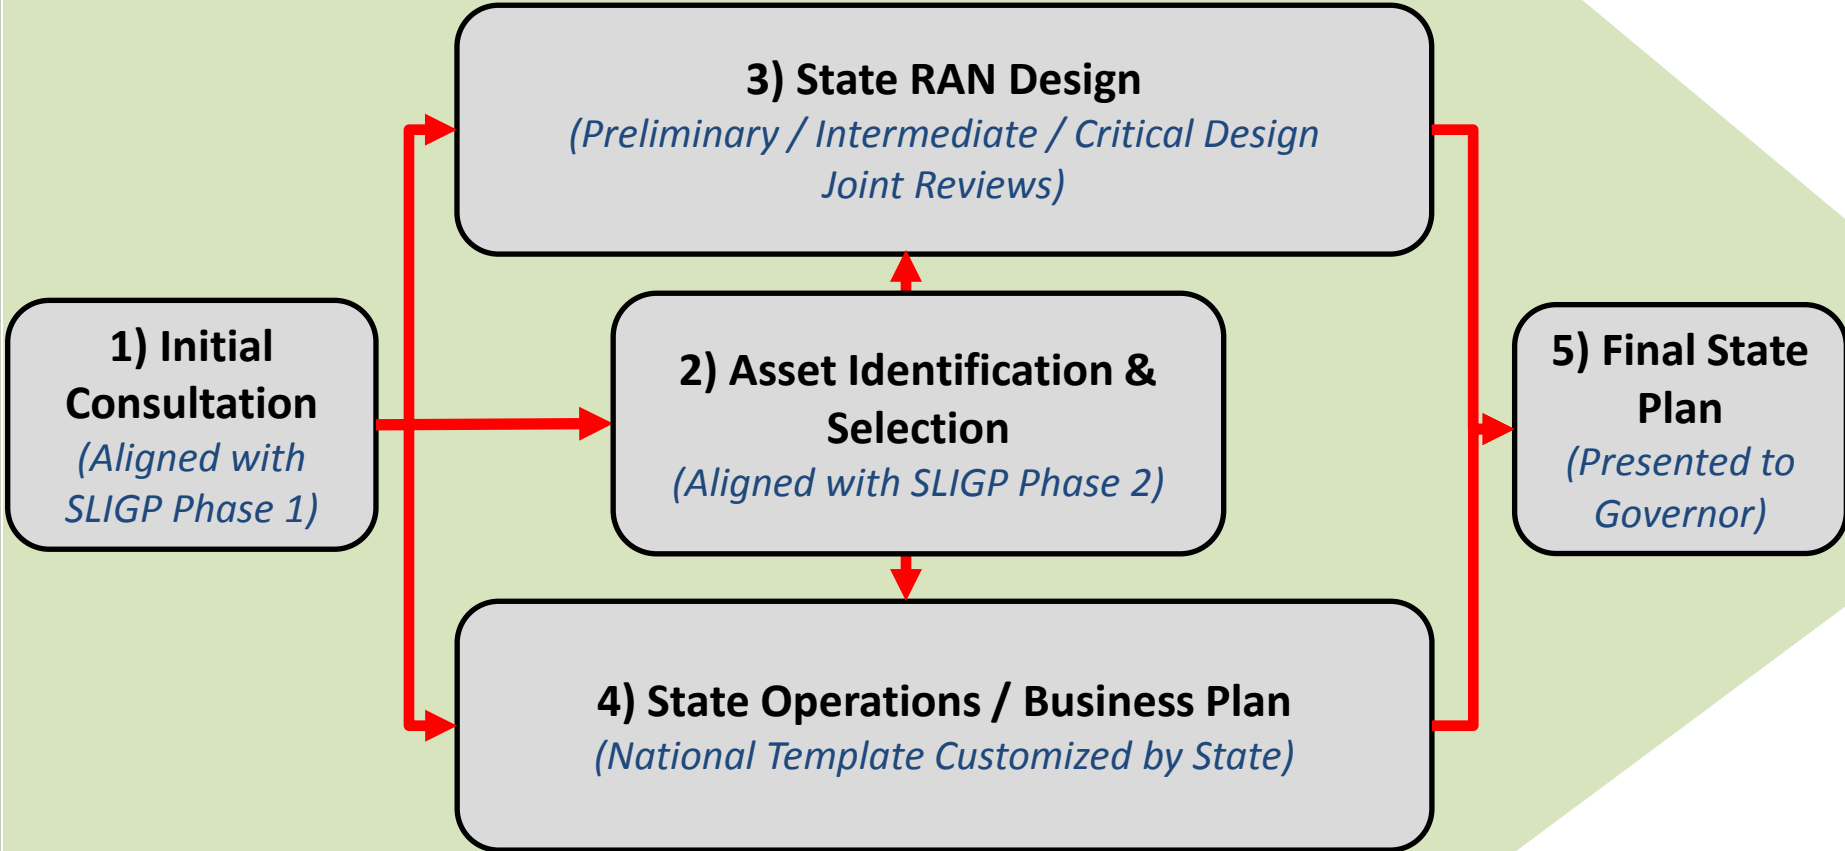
1) Initial Consultation
(Aligned with SLIGP Phase 1)

3) State RAN Design
(Preliminary / Intermediate / Critical Design Joint Reviews)

2) Asset Identification & Selection
(Aligned with SLIGP Phase 2)

4) State Operations / Business Plan
(National Template Customized by State)

5) Final State Plan
(Presented to Governor)